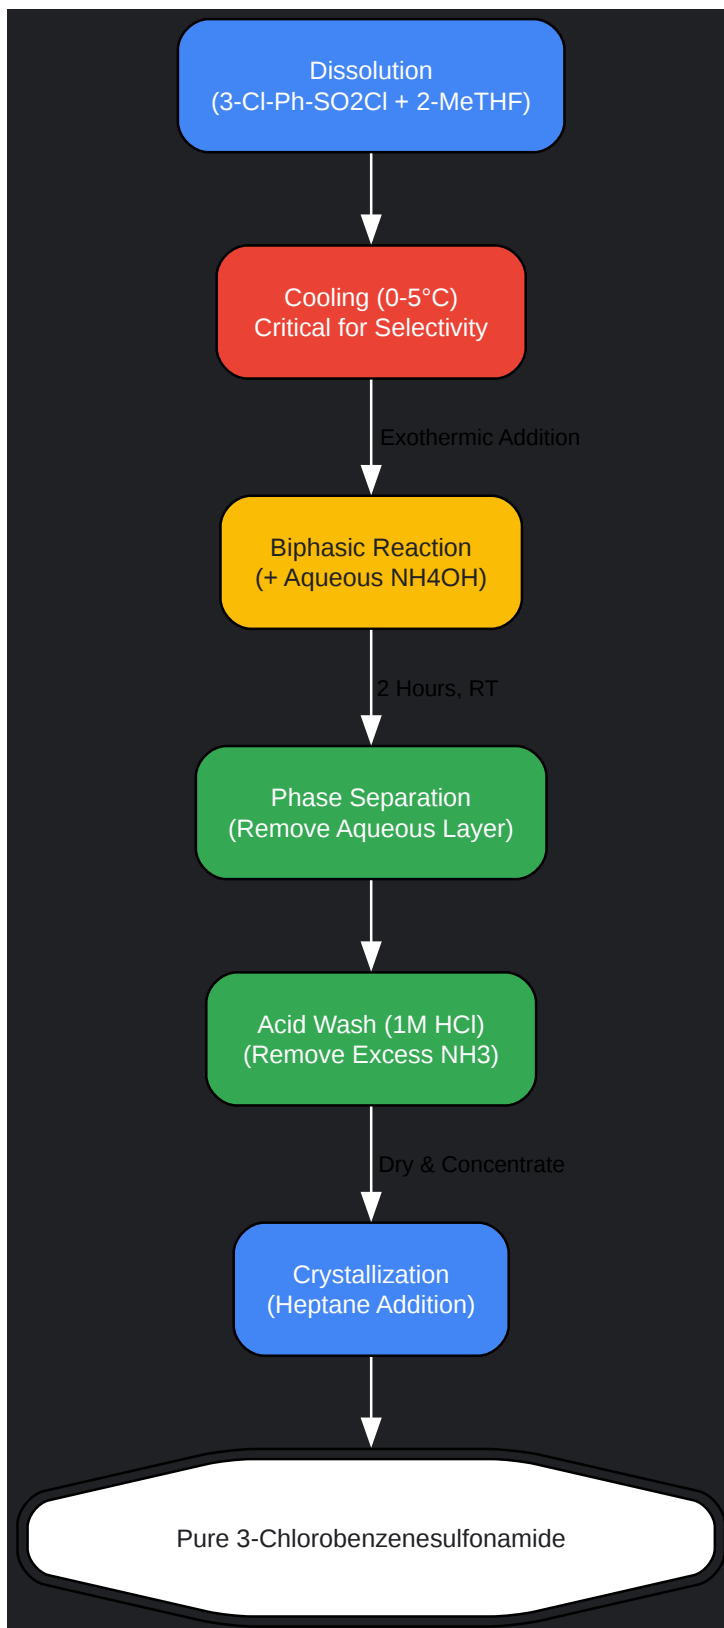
Dissolution
(3-Cl-Ph-SO2Cl + 2-MeTHF)

Cooling (0-5°C)
Critical for Selectivity

Exothermic Addition

Biphasic Reaction
(+ Aqueous NH4OH)

2 Hours, RT

Phase Separation
(Remove Aqueous Layer)

Acid Wash (1M HCl)
(Remove Excess NH3)

Dry & Concentrate

Crystallization
(Heptane Addition)

Pure 3-Chlorobenzenesulfonamide